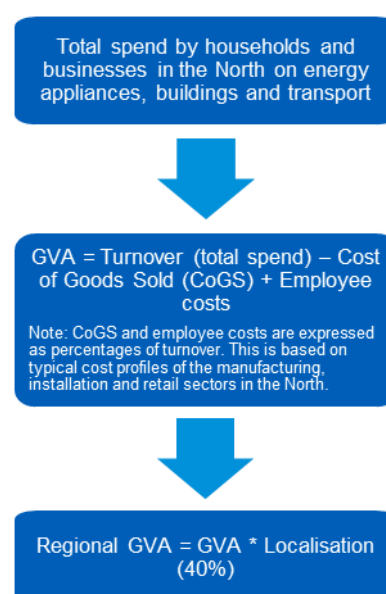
Total spend by households and businesses in the North on energy appliances, buildings and transport

GVA = Turnover (total spend) – Cost of Goods Sold (CoGS) + Employee costs

Note: CoGS and employee costs are expressed as percentages of turnover. This is based on typical cost profiles of the manufacturing, installation and retail sectors in the North.

Regional GVA = GVA * Localisation (40%)